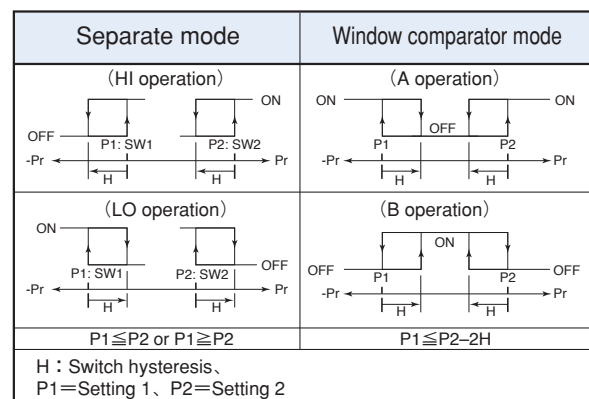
| Separate mode | Window comparator mode |
|---|---|
| (HI operation) ON OFF P1: SW1 P2: SW2 -Pr Pr H H | (A operation) ON ON OFF P1 P2 -Pr Pr H H |
| (LO operation) ON OFF P1: SW1 P2: SW2 -Pr Pr H H | (B operation) ON OFF OFF P1 P2 -Pr Pr H H |
| P1≦P2 or P1≧P2 | P1≦P2–2H |

H：Switch hysteresis、
P1＝Setting 1、P2＝Setting 2